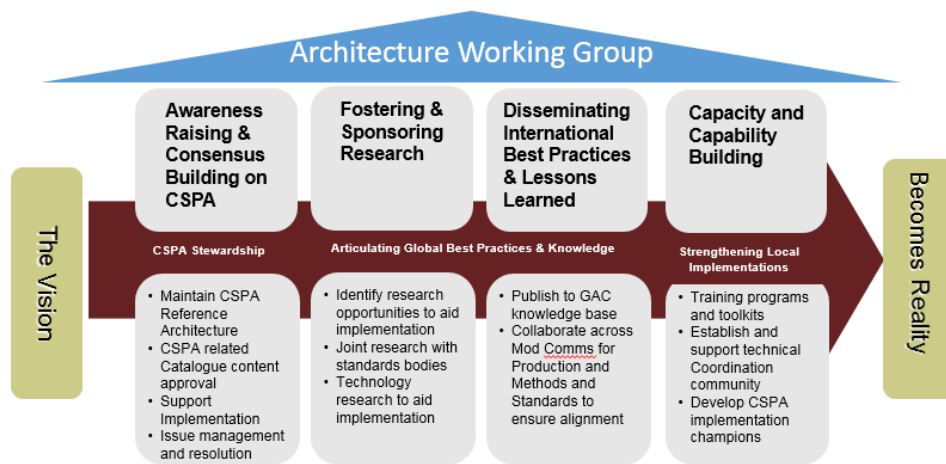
Architecture Working Group

The Vision

Awareness Raising & Consensus Building on CSPA

Fostering & Sponsoring Research

Disseminating International Best Practices & Lessons Learned

Capacity and Capability Building

CSPA Stewardship

Articulating Global Best Practices & Knowledge

Strengthening Local Implementations

- Maintain CSPA Reference Architecture
- CSPA related Catalogue content approval
- Support Implementation
- Issue management and resolution

- Identify research opportunities to aid implementation
- Joint research with standards bodies
- Technology research to aid implementation

- Publish to GAC knowledge base
- Collaborate across Mod Comms for Production and Methods and Standards to ensure alignment

- Training programs and toolkits
- Establish and support technical Coordination community
- Develop CSPA implementation champions

Becomes Reality